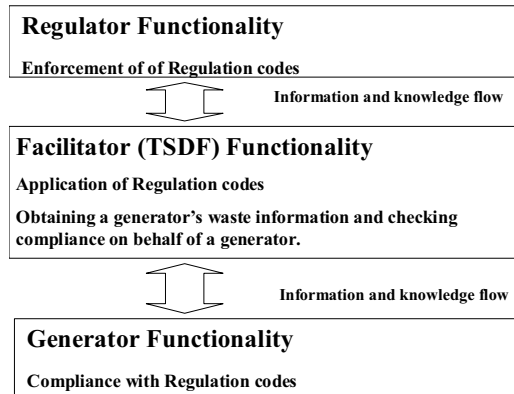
Regulator Functionality

Enforcement of of Regulation codes

Information and knowledge flow

Facilitator (TSDF) Functionality

Application of Regulation codes

Obtaining a generator’s waste information and checking compliance on behalf of a generator.

Information and knowledge flow

Generator Functionality

Compliance with Regulation codes